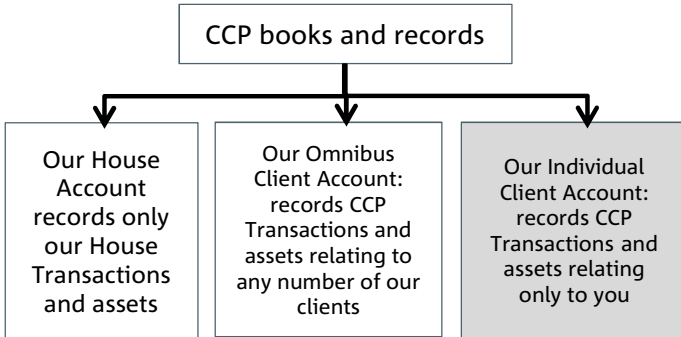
CCP books and records

Our House Account records only our House Transactions and assets

Our Omnibus Client Account: records CCP Transactions and assets relating to any number of our clients

Our Individual Client Account: records CCP Transactions and assets relating only to you